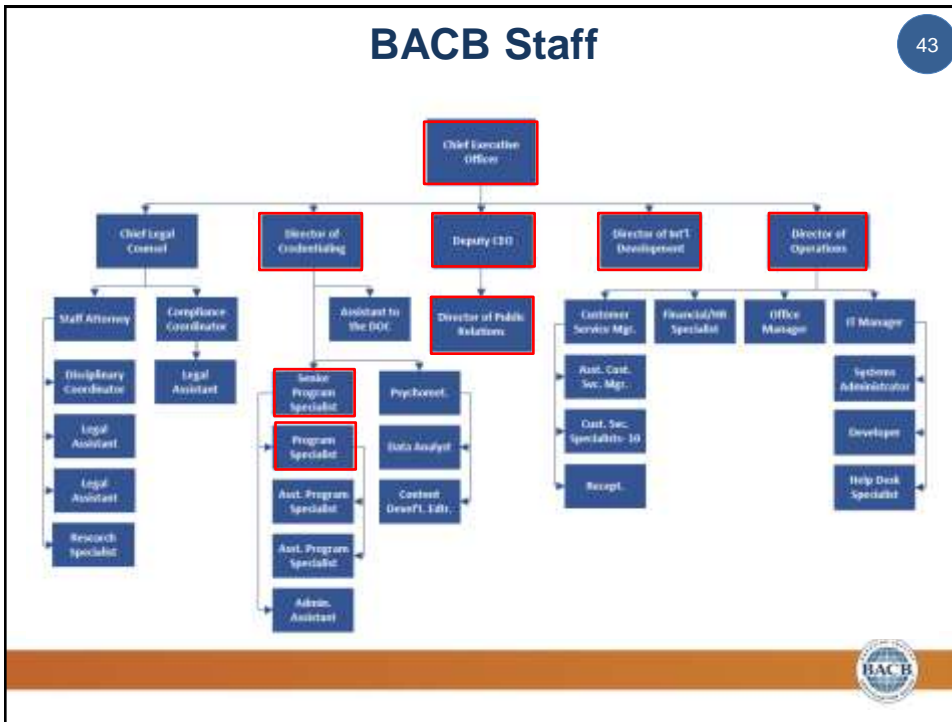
BACB Staff

43

Chief Executive Officer

Chief Legal Counsel

Director of Credentialing

Deputy CEO

Director of Int'l. Development

Director of Operations

Staff Attorney

Compliance Coordinator

Assistant to the DOC

Director of Public Relations

Customer Service Mgr.

Financial/HR Specialist

Office Manager

IT Manager

Disciplinary Coordinator

Legal Assistant

Senior Program Specialist

Psychomet.

Asst. Cust. Svc. Mgr.

Systems Administrator

Legal Assistant

Program Specialist

Data Analyst

Cust. Svc. Specialists- 10

Developer

Legal Assistant

Asst. Program Specialist

Content Devel't. Edtr.

Recept.

Help Desk Specialist

Research Specialist

Asst. Program Specialist

Admin. Assistant

BACB